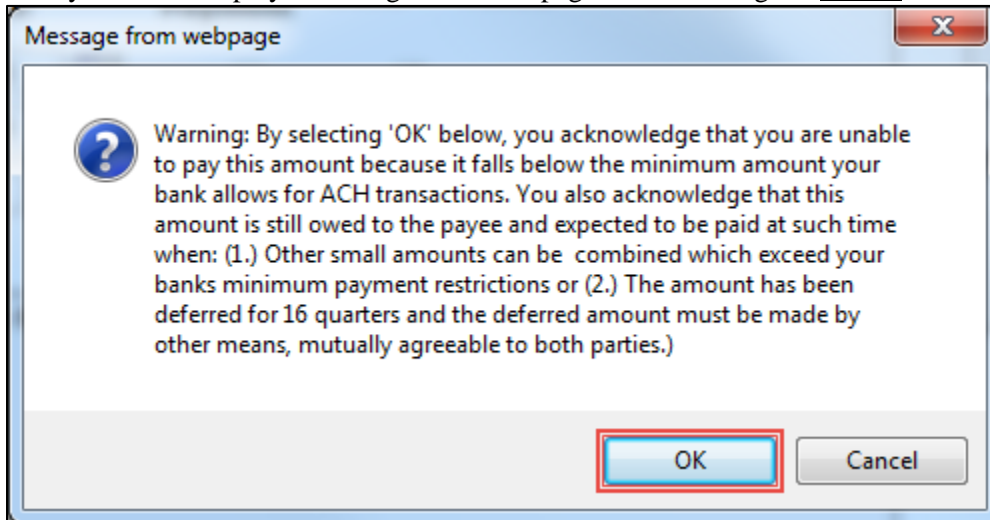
Message from webpage

Warning: By selecting 'OK' below, you acknowledge that you are unable to pay this amount because it falls below the minimum amount your bank allows for ACH transactions. You also acknowledge that this amount is still owed to the payee and expected to be paid at such time when: (1.) Other small amounts can be combined which exceed your banks minimum payment restrictions or (2.) The amount has been deferred for 16 quarters and the deferred amount must be made by other means, mutually agreeable to both parties.)

OK

Cancel